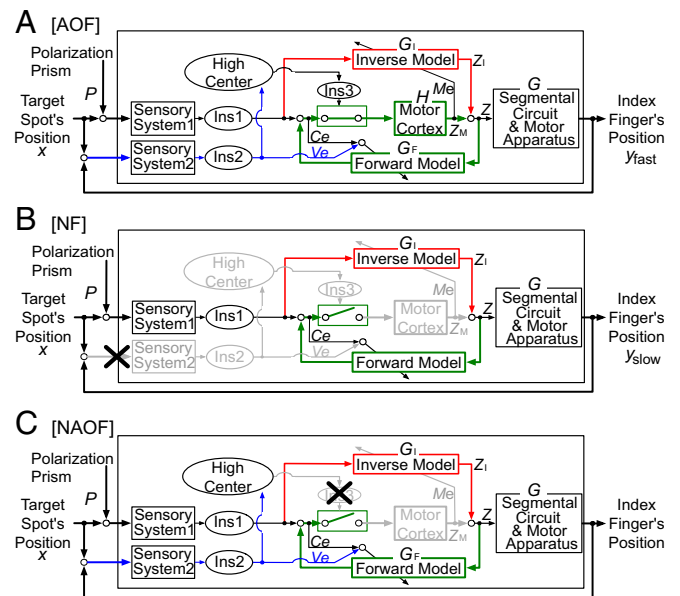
A [AOF]

Polarization Prism
P
Target Spot's Position
x
Sensory System1
Sensory System2
Ins1
Ins2
High Center
Ins3
$G_I$
Inverse Model
$Z_I$
Me
H
Motor Cortex
$Z_M$
Z
Ce
Ve
$G_F$
Forward Model
G
Segmental Circuit & Motor Apparatus
Index Finger's Position
$y_{fast}$

B [NF]

Polarization Prism
P
Target Spot's Position
x
Sensory System1
Sensory System2
Ins1
Ins2
High Center
Ins3
$G_I$
Inverse Model
$Z_I$
Me
Motor Cortex
$Z_M$
Z
Ce
Ve
Forward Model
G
Segmental Circuit & Motor Apparatus
Index Finger's Position
$y_{slow}$

C [NAOF]

Polarization Prism
P
Target Spot's Position
x
Sensory System1
Sensory System2
Ins1
Ins2
High Center
$G_I$
Inverse Model
$Z_I$
Me
Motor Cortex
$Z_M$
Z
Ce
Ve
$G_F$
Forward Model
G
Segmental Circuit & Motor Apparatus
Index Finger's Position